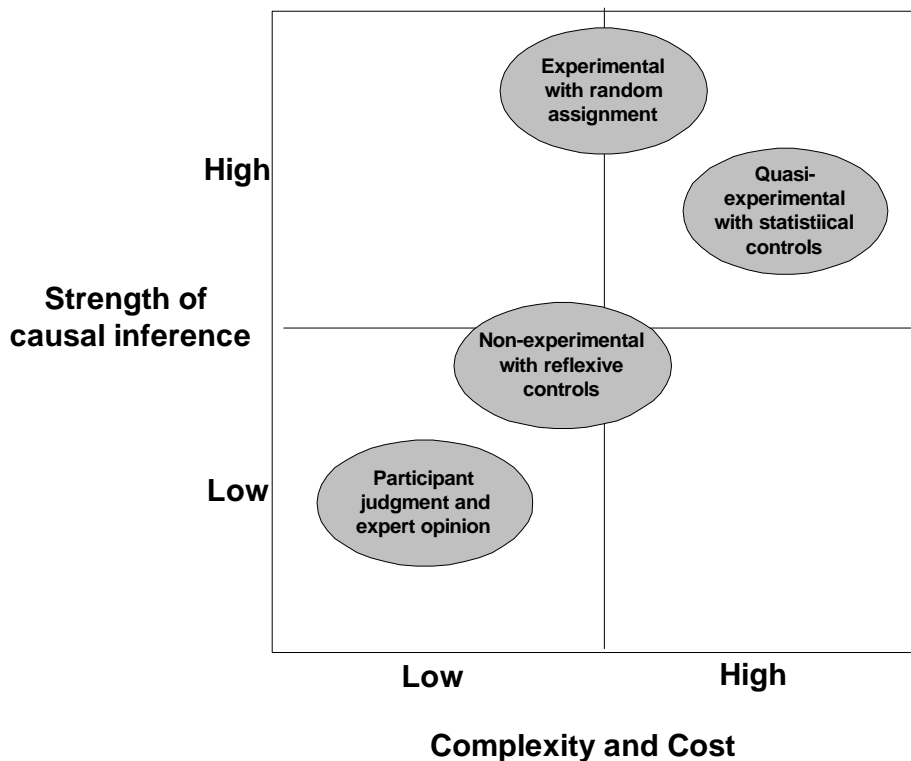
Experimental with random assignment

High

Quasi-experimental with statistiical controls

Strength of causal inference

Non-experimental with reflexive controls

Low

Participant judgment and expert opinion

Low

High

Complexity and Cost